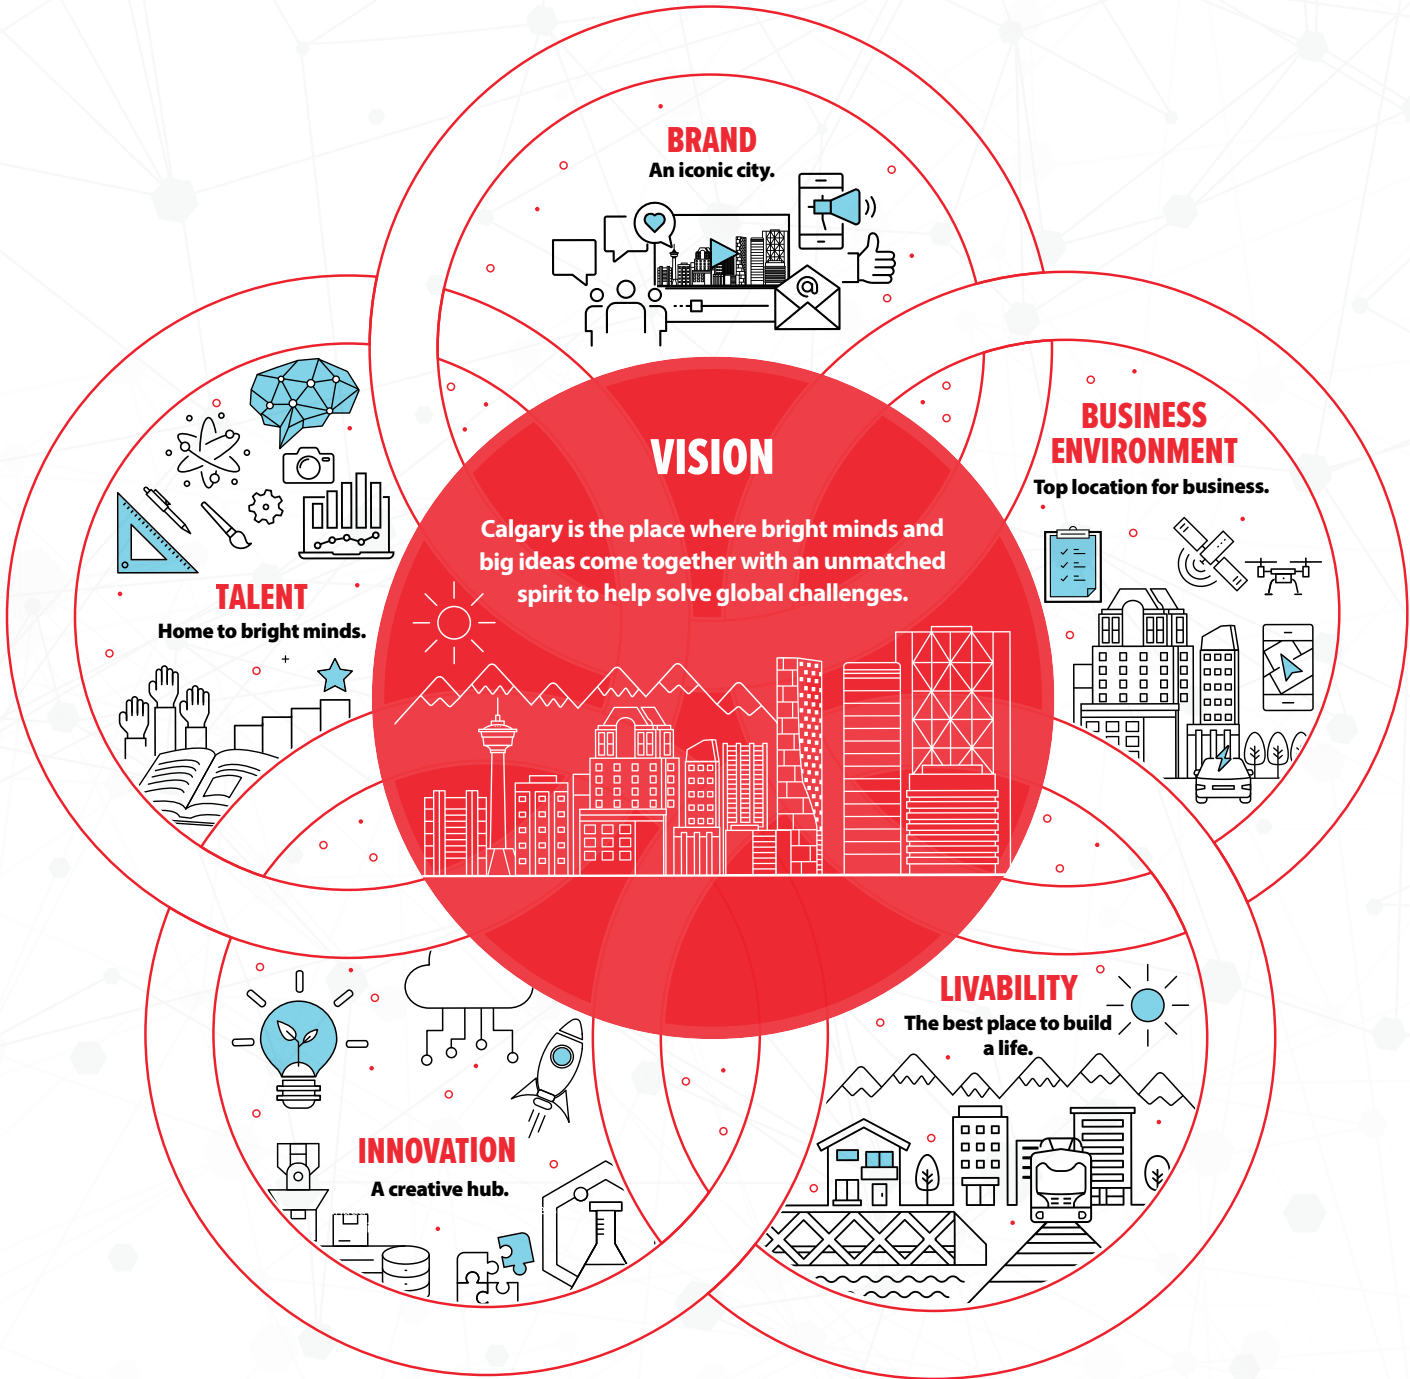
BRAND
An iconic city.

TALENT
Home to bright minds.

VISION
Calgary is the place where bright minds and big ideas come together with an unmatched spirit to help solve global challenges.

BUSINESS ENVIRONMENT
Top location for business.

INNOVATION
A creative hub.

LIVABILITY
The best place to build a life.